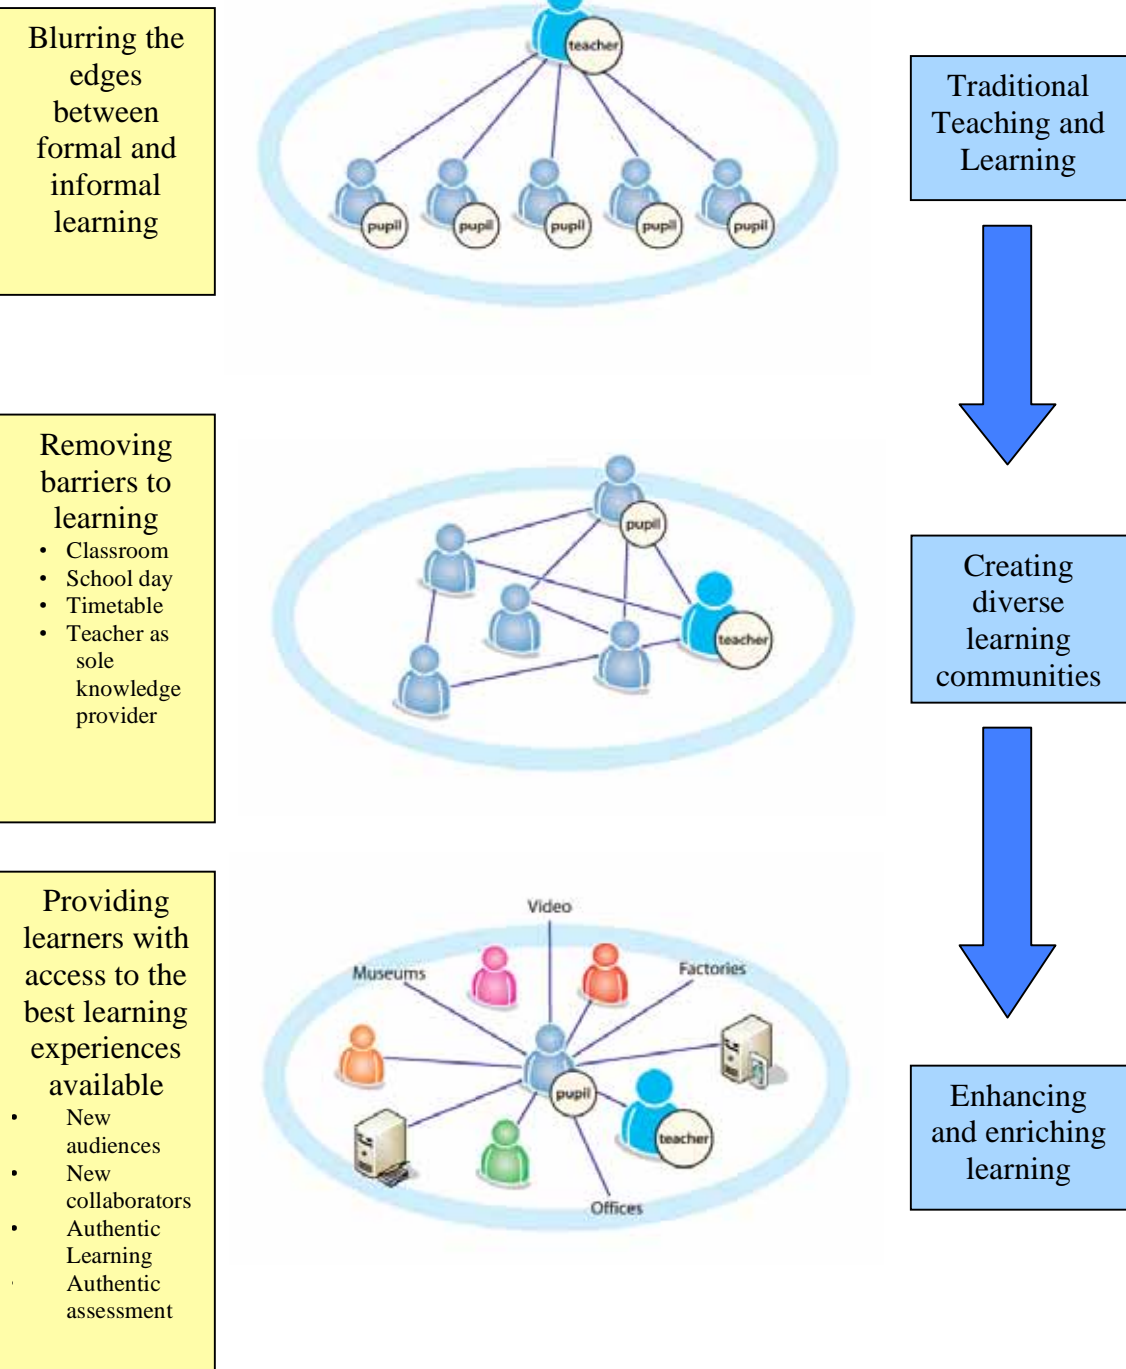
Blurring the edges between formal and informal learning

teacher

pupil pupil pupil pupil pupil

Traditional Teaching and Learning

Removing barriers to learning
- Classroom
- School day
- Timetable
- Teacher as sole knowledge provider

pupil

teacher

Creating diverse learning communities

Providing learners with access to the best learning experiences available
- New audiences
- New collaborators
- Authentic Learning
- Authentic assessment

Video

Museums

Factories

pupil

teacher

Offices

Enhancing and enriching learning